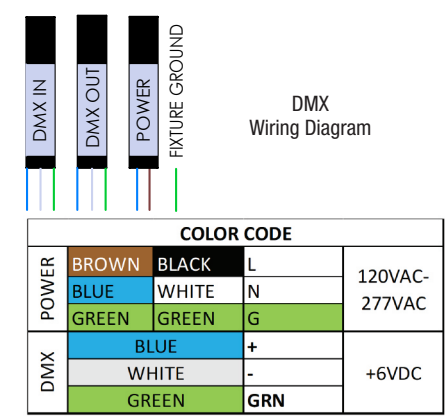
DMX IN
DMX OUT
POWER
FIXTURE GROUND

DMX
Wiring Diagram

| COLOR CODE | | | | |
|---|---|---|---|---|
| POWER | BROWN | BLACK | L | 120VAC-277VAC |
| | BLUE | WHITE | N | |
| | GREEN | GREEN | G | |
| DMX | BLUE | | + | +6VDC |
| | WHITE | | - | |
| | GREEN | | GRN | |